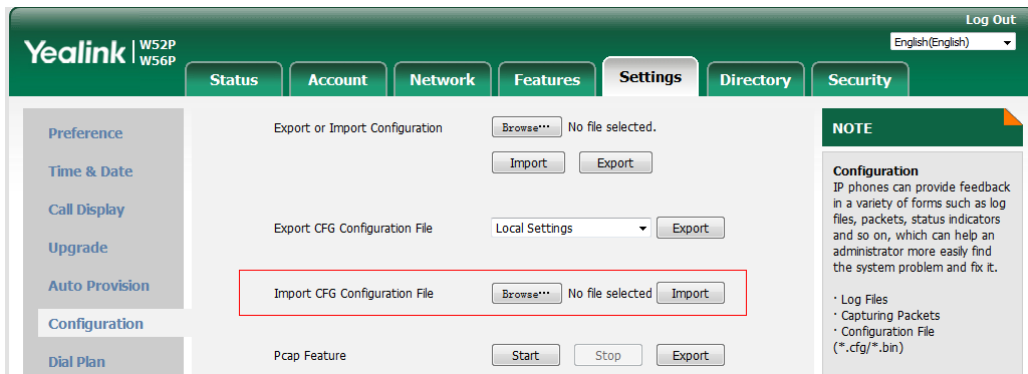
Log Out
English(English)
Yealink | W52P W56P
Status
Account
Network
Features
Settings
Directory
Security

Preference
Time & Date
Call Display
Upgrade
Auto Provision
Configuration
Dial Plan

Export or Import Configuration
Browse... No file selected.
Import Export

Export CFG Configuration File
Local Settings
Export

Import CFG Configuration File
Browse... No file selected
Import

Pcap Feature
Start Stop Export

NOTE

Configuration
IP phones can provide feedback in a variety of forms such as log files, packets, status indicators and so on, which can help an administrator more easily find the system problem and fix it.

· Log Files
· Capturing Packets
· Configuration File (*.cfg/*.bin)